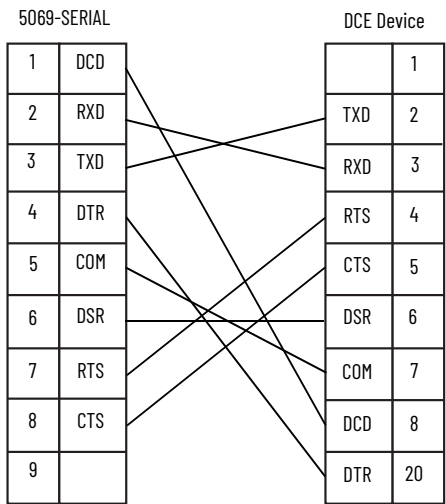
5069-SERIAL

| 1 | DCD |
|---|---|
| 2 | RXD |
| 3 | TXD |
| 4 | DTR |
| 5 | COM |
| 6 | DSR |
| 7 | RTS |
| 8 | CTS |
| 9 | |

DCE Device

| | 1 |
|---|---|
| TXD | 2 |
| RXD | 3 |
| RTS | 4 |
| CTS | 5 |
| DSR | 6 |
| COM | 7 |
| DCD | 8 |
| DTR | 20 |